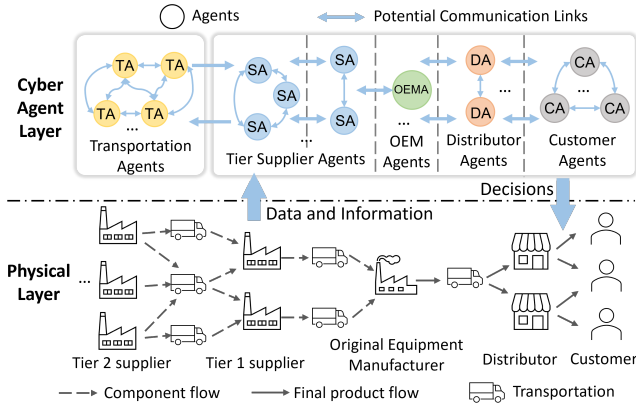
Agents
Potential Communication Links

Cyber Agent Layer

TA
TA
TA
TA
...
Transportation Agents

SA
SA
SA
SA
SA
...
Tier Supplier Agents

OEMA
...
OEM Agents

DA
DA
...
Distributor Agents

CA
CA
CA
...
Customer Agents

Data and Information
Decisions

Physical Layer

...
Tier 2 supplier
Tier 1 supplier
Original Equipment Manufacturer
Distributor
Customer

Component flow
Final product flow
Transportation